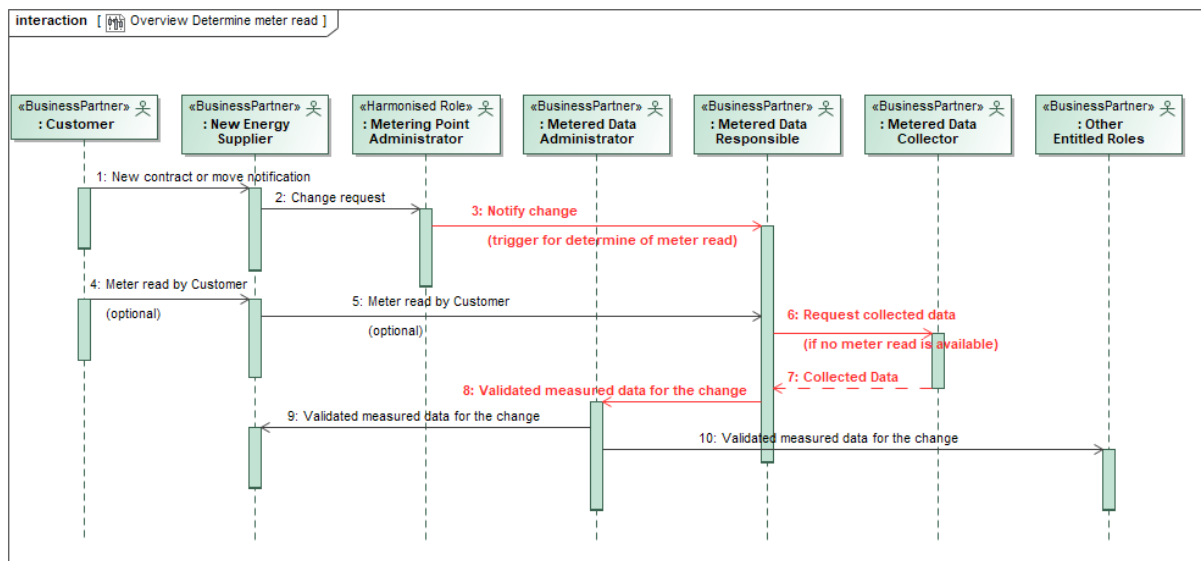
interaction [ Overview Determine meter read ]

«BusinessPartner» : Customer

«BusinessPartner» : New Energy Supplier

«Harmonised Role» : Metering Point Administrator

«BusinessPartner» : Metered Data Administrator

«BusinessPartner» : Metered Data Responsible

«BusinessPartner» : Metered Data Collector

«BusinessPartner» : Other Entitled Roles

1: New contract or move notification

2: Change request

3: Notify change

(trigger for determine of meter read)

4: Meter read by Customer

(optional)

5: Meter read by Customer

(optional)

6: Request collected data

(if no meter read is available)

7: Collected Data

8: Validated measured data for the change

9: Validated measured data for the change

10: Validated measured data for the change